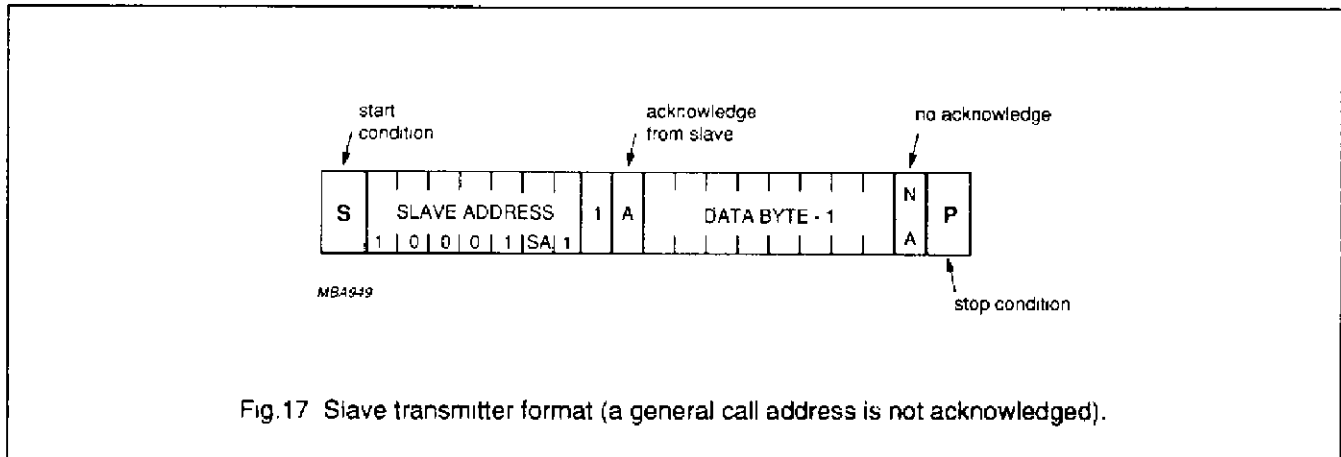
start condition

acknowledge from slave

no acknowledge

S

SLAVE ADDRESS

1 0 0 0 1 SA 1

1

A

DATA BYTE - 1

N A

P

MBA949

stop condition

Fig.17 Slave transmitter format (a general call address is not acknowledged).